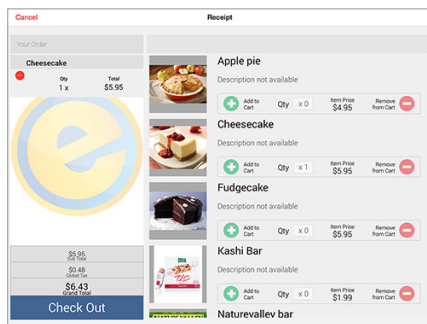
Cancel

Receipt

Your Order

Cheesecake

Qty
1 x

Total
$5.95

$5.95
Sub Total

$0.48
Global Tax

$6.43
Grand Total

Check Out

Apple pie

Description not available

Add to Cart

Qty x 0

Item Price
$4.95

Remove from Cart

Cheesecake

Description not available

Add to Cart

Qty x 1

Item Price
$5.95

Remove from Cart

Fudgecake

Description not available

Add to Cart

Qty x 0

Item Price
$5.95

Remove from Cart

Kashi Bar

Description not available

Add to Cart

Qty x 0

Item Price
$1.99

Remove from Cart

Naturevallev bar